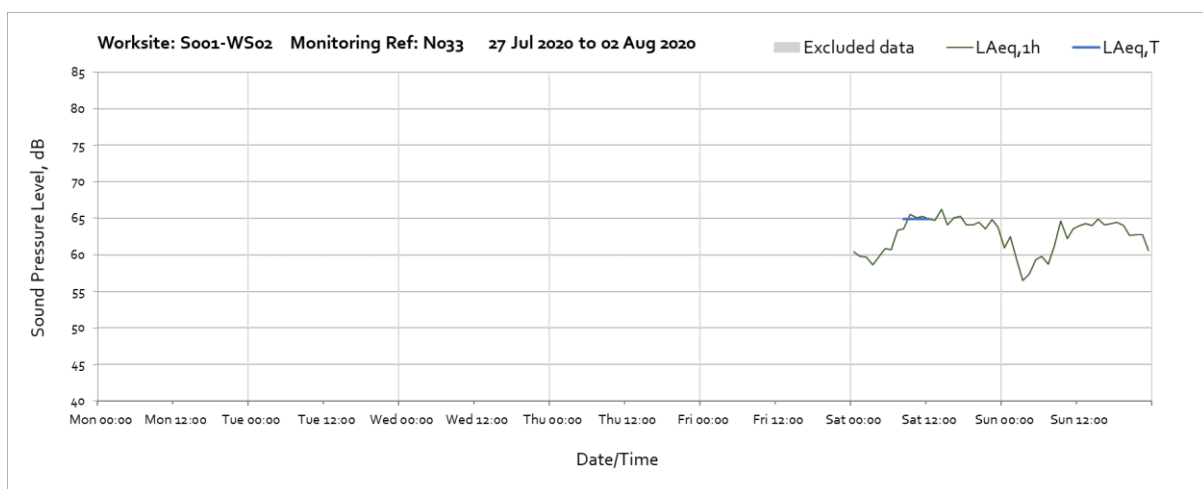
Worksite: S001-WS02 Monitoring Ref: N033 27 Jul 2020 to 02 Aug 2020

Excluded data LAeq,1h LAeq,T

85
80
75
70
65
60
55
50
45
40

Sound Pressure Level, dB

Mon 00:00 Mon 12:00 Tue 00:00 Tue 12:00 Wed 00:00 Wed 12:00 Thu 00:00 Thu 12:00 Fri 00:00 Fri 12:00 Sat 00:00 Sat 12:00 Sun 00:00 Sun 12:00

Date/Time